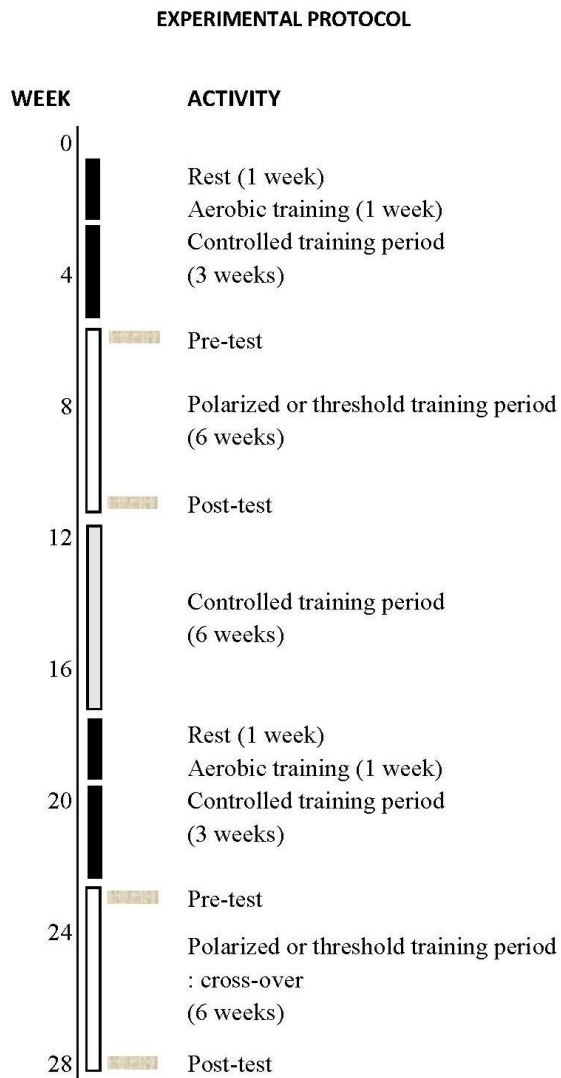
EXPERIMENTAL PROTOCOL

WEEK

ACTIVITY

0

Rest (1 week)
Aerobic training (1 week)
Controlled training period (3 weeks)

4

Pre-test

8

Polarized or threshold training period (6 weeks)

Post-test

12

Controlled training period (6 weeks)

16

Rest (1 week)
Aerobic training (1 week)

20

Controlled training period (3 weeks)

Pre-test

24

Polarized or threshold training period : cross-over (6 weeks)

28

Post-test